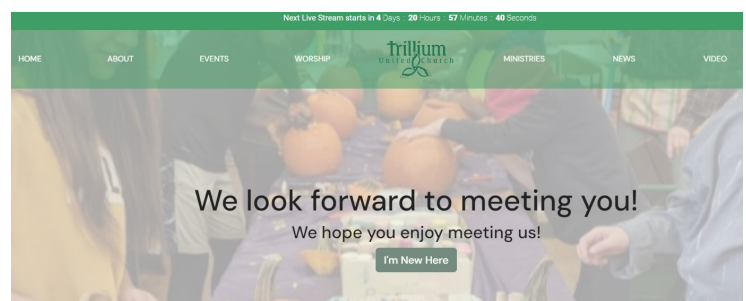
Next Live Stream starts in 4 Days : 20 Hours : 57 Minutes : 40 Seconds

HOME ABOUT EVENTS WORSHIP

trillium
United Church

MINISTRIES NEWS VIDEO

We look forward to meeting you!

We hope you enjoy meeting us!

I'm New Here